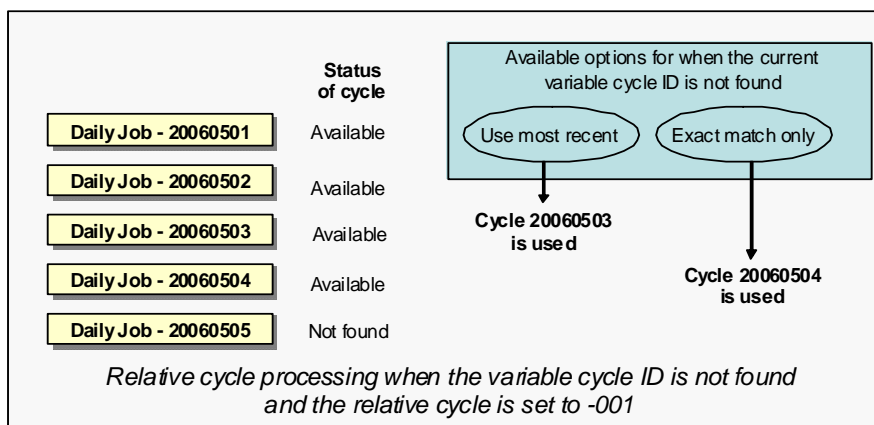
Status of cycle

Daily Job - 20060501 Available

Daily Job - 20060502 Available

Daily Job - 20060503 Available

Daily Job - 20060504 Available

Daily Job - 20060505 Not found

Available options for when the current variable cycle ID is not found

Use most recent

Exact match only

Cycle 20060503 is used

Cycle 20060504 is used

Relative cycle processing when the variable cycle ID is not found and the relative cycle is set to -001